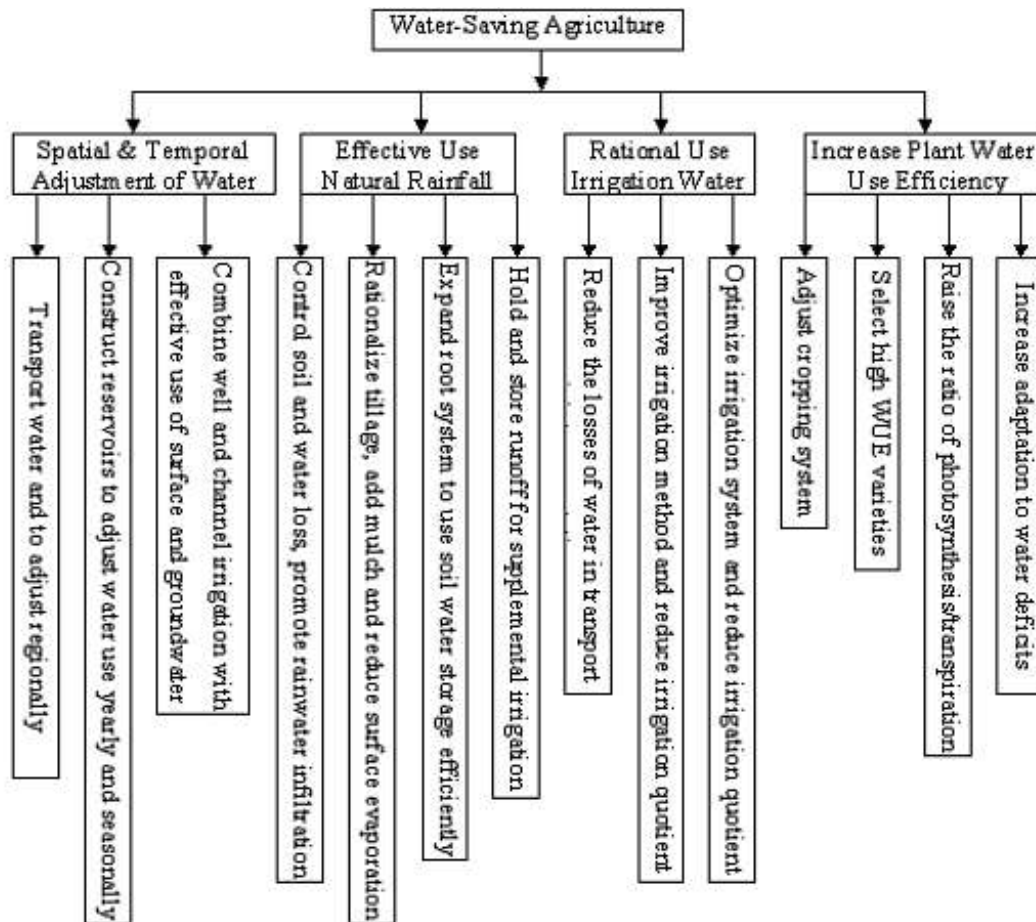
Water-Saving Agriculture

Spatial & Temporal Adjustment of Water

Transport water and to adjust regionally

Construct reservoirs to adjust water use yearly and seasonally

Combine well and channel irrigation with effective use of surface and groundwater

Effective Use Natural Rainfall

Control soil and water loss, promote rainwater infiltration

Rationalize tillage, add mulch and reduce surface evaporation

Expand root system to use soil water storage efficiently

Hold and store runoff for supplemental irrigation

Rational Use Irrigation Water

Reduce the losses of water in transport

Improve irrigation method and reduce irrigation quotient

Optimize irrigation system and reduce irrigation quotient

Increase Plant Water Use Efficiency

Adjust cropping system

Select high WUE varieties

Raise the ratio of photosynthesis/transpiration

Increase adaptation to water deficits